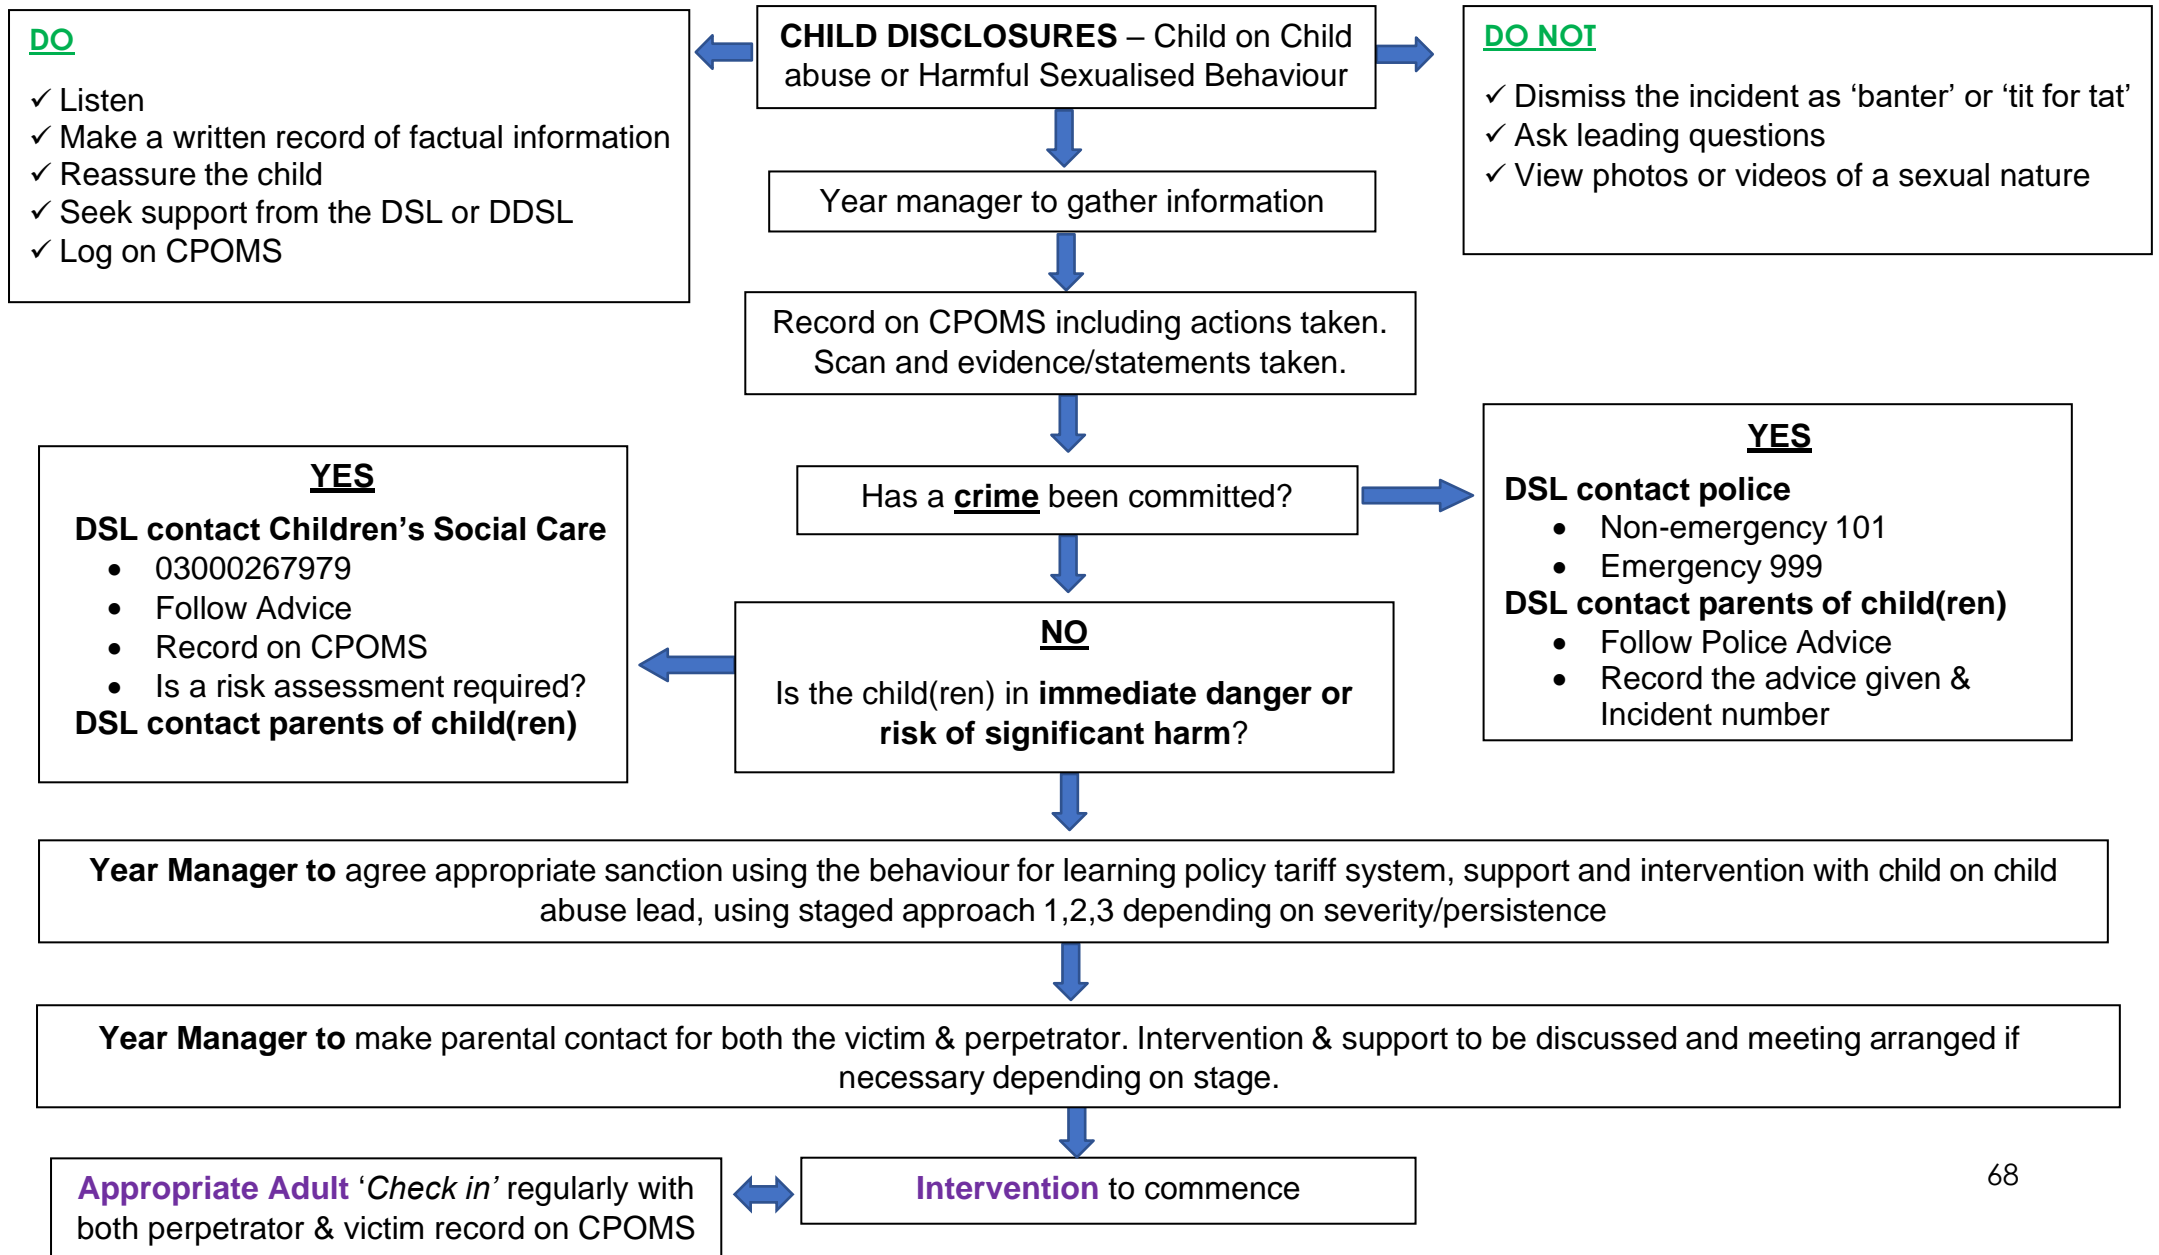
CHILD DISCLOSURES – Child on Child abuse or Harmful Sexualised Behaviour

DO

✓ Listen
✓ Make a written record of factual information
✓ Reassure the child
✓ Seek support from the DSL or DDSL
✓ Log on CPOMS

DO NOT

✓ Dismiss the incident as 'banter' or 'tit for tat'
✓ Ask leading questions
✓ View photos or videos of a sexual nature

Year manager to gather information

Record on CPOMS including actions taken. Scan and evidence/statements taken.

Has a crime been committed?

YES

DSL contact police
• Non-emergency 101
• Emergency 999
DSL contact parents of child(ren)
• Follow Police Advice
• Record the advice given & Incident number

NO

Is the child(ren) in immediate danger or risk of significant harm?

YES

DSL contact Children's Social Care
• 03000267979
• Follow Advice
• Record on CPOMS
• Is a risk assessment required?
DSL contact parents of child(ren)

Year Manager to agree appropriate sanction using the behaviour for learning policy tariff system, support and intervention with child on child abuse lead, using staged approach 1,2,3 depending on severity/persistence

Year Manager to make parental contact for both the victim & perpetrator. Intervention & support to be discussed and meeting arranged if necessary depending on stage.

Appropriate Adult 'Check in' regularly with both perpetrator & victim record on CPOMS

Intervention to commence

68